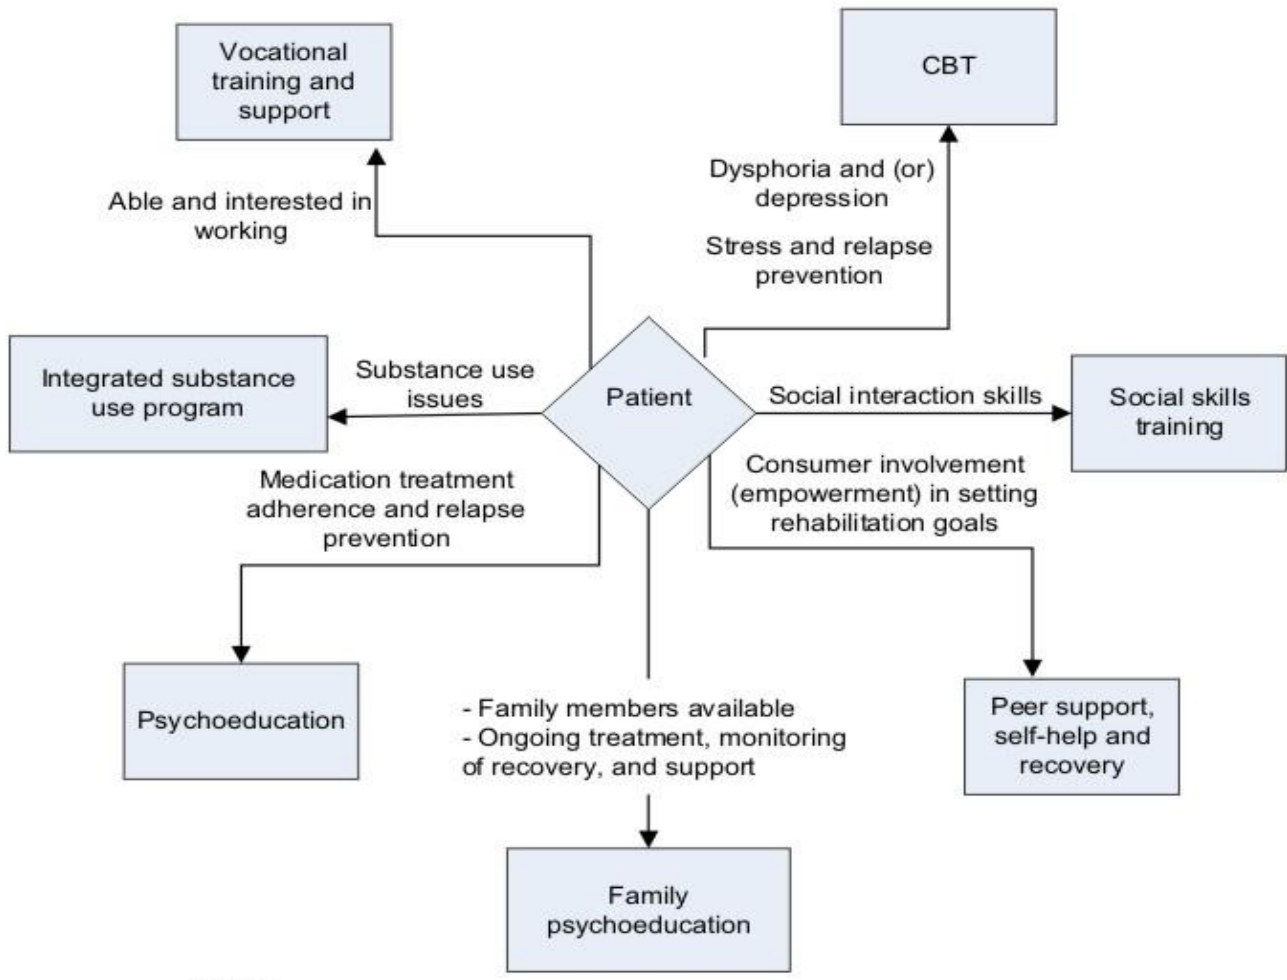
Vocational training and support

CBT

Able and interested in working

Dysphoria and (or) depression

Stress and relapse prevention

Integrated substance use program

Substance use issues

Patient

Social interaction skills

Social skills training

Medication treatment adherence and relapse prevention

Consumer involvement (empowerment) in setting rehabilitation goals

Psychoeducation

- Family members available
- Ongoing treatment, monitoring of recovery, and support

Peer support, self-help and recovery

Family psychoeducation